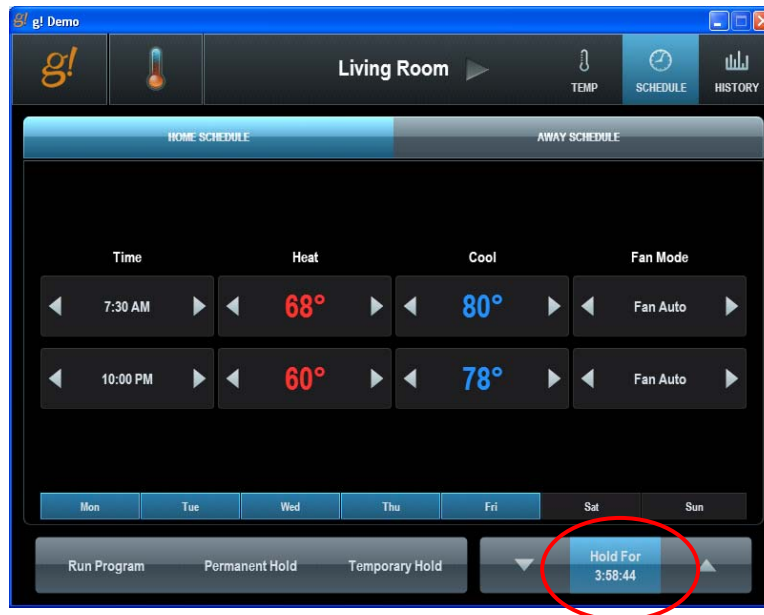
g! g! Demo

g!

Living Room

TEMP
SCHEDULE
HISTORY

HOME SCHEDULE
AWAY SCHEDULE

| Time | Heat | Cool | Fan Mode |
|---|---|---|---|
| 7:30 AM | 68° | 80° | Fan Auto |
| 10:00 PM | 60° | 78° | Fan Auto |

Mon Tue Wed Thu Fri Sat Sun

Run Program
Permanent Hold
Temporary Hold

Hold For
3:58:44